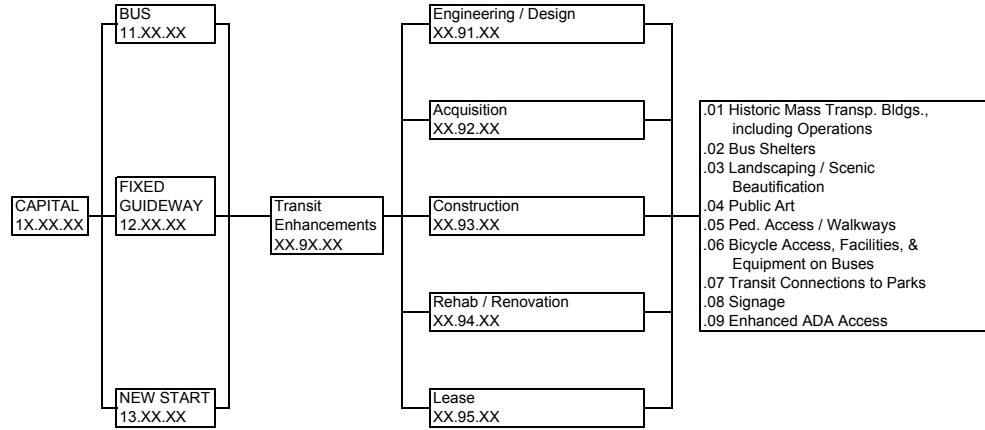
CAPITAL
1X.XX.XX

BUS
11.XX.XX

FIXED GUIDEWAY
12.XX.XX

NEW START
13.XX.XX

Transit Enhancements
XX.9X.XX

Engineering / Design
XX.91.XX

Acquisition
XX.92.XX

Construction
XX.93.XX

Rehab / Renovation
XX.94.XX

Lease
XX.95.XX

.01 Historic Mass Transp. Bldgs., including Operations
.02 Bus Shelters
.03 Landscaping / Scenic Beautification
.04 Public Art
.05 Ped. Access / Walkways
.06 Bicycle Access, Facilities, & Equipment on Buses
.07 Transit Connections to Parks
.08 Signage
.09 Enhanced ADA Access